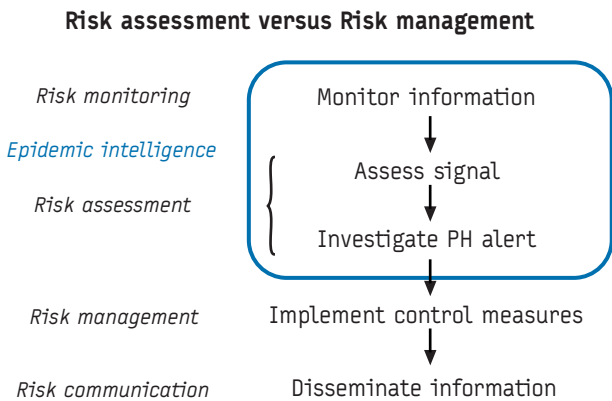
Risk assessment versus Risk management

Risk monitoring

Monitor information

Epidemic intelligence

Assess signal

Risk assessment

Investigate PH alert

Risk management

Implement control measures

Risk communication

Disseminate information